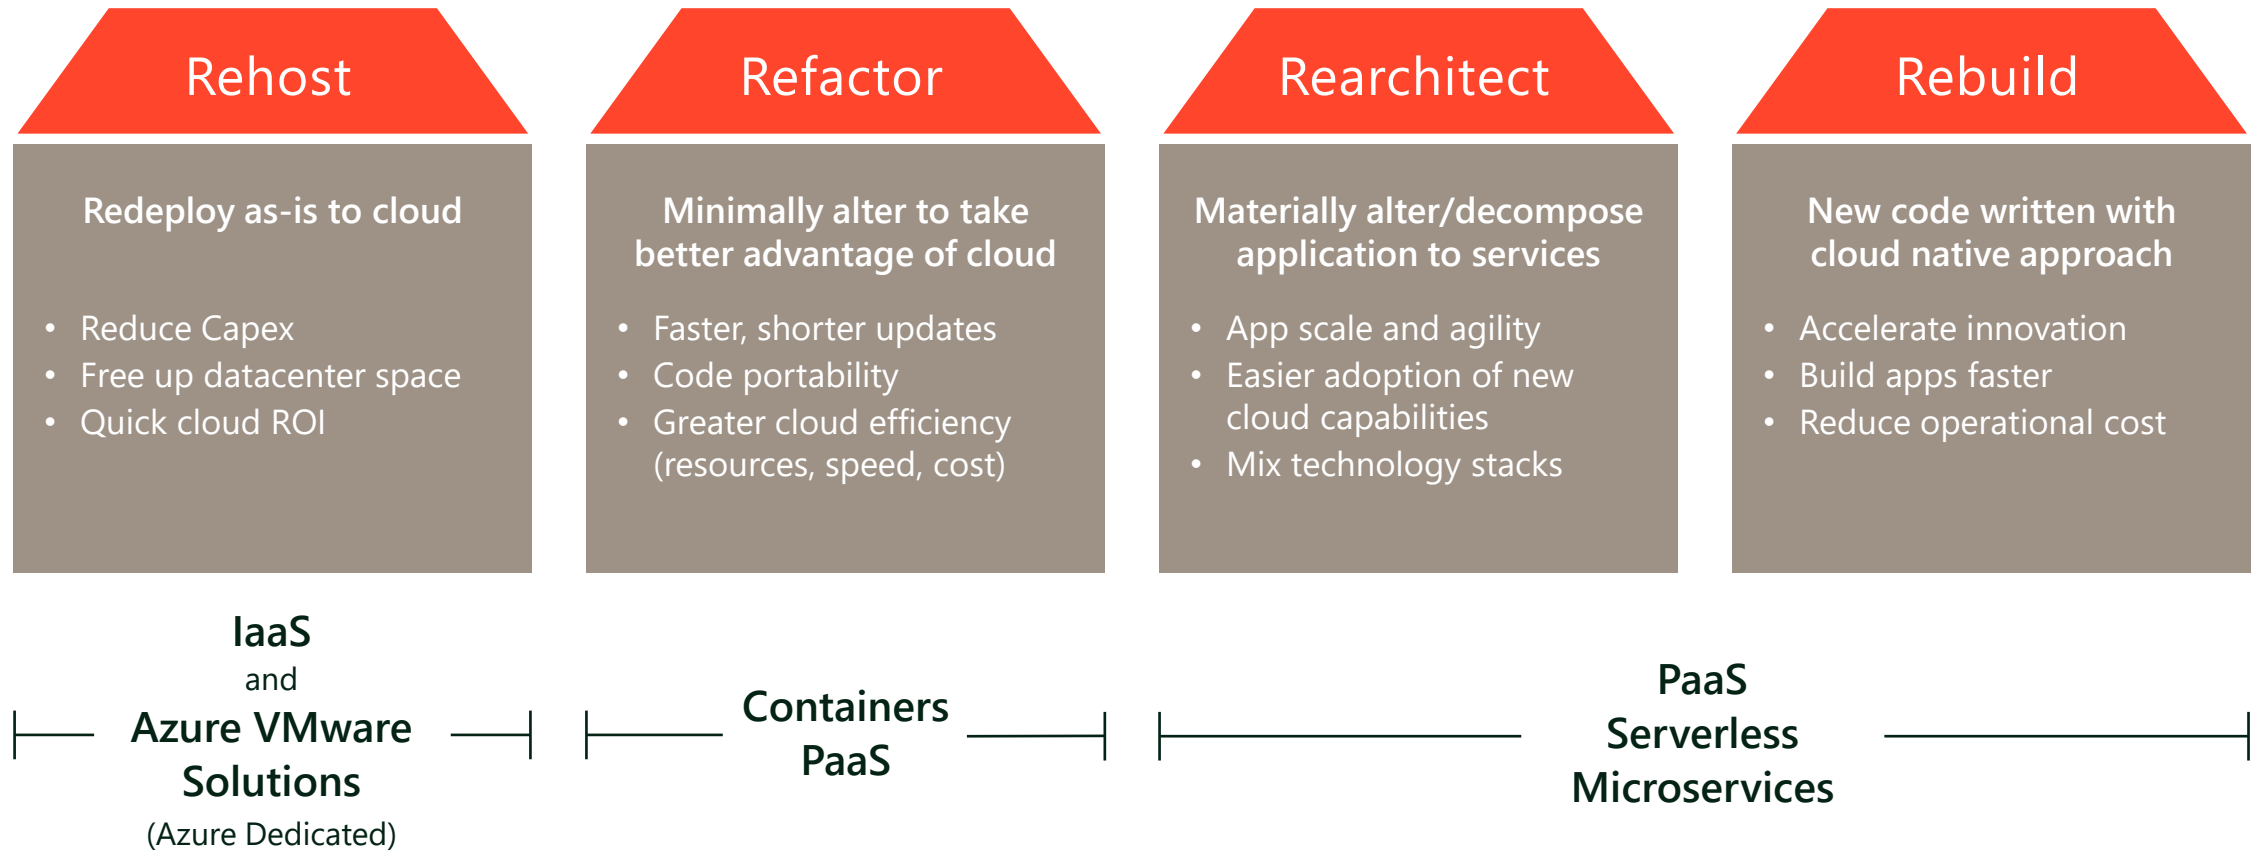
Rehost

Redeploy as-is to cloud

- Reduce Capex
- Free up datacenter space
- Quick cloud ROI

Refactor

Minimally alter to take better advantage of cloud

- Faster, shorter updates
- Code portability
- Greater cloud efficiency (resources, speed, cost)

Rearchitect

Materially alter/decompose application to services

- App scale and agility
- Easier adoption of new cloud capabilities
- Mix technology stacks

Rebuild

New code written with cloud native approach

- Accelerate innovation
- Build apps faster
- Reduce operational cost

IaaS
and
Azure VMware Solutions
(Azure Dedicated)

Containers
PaaS

PaaS
Serverless
Microservices